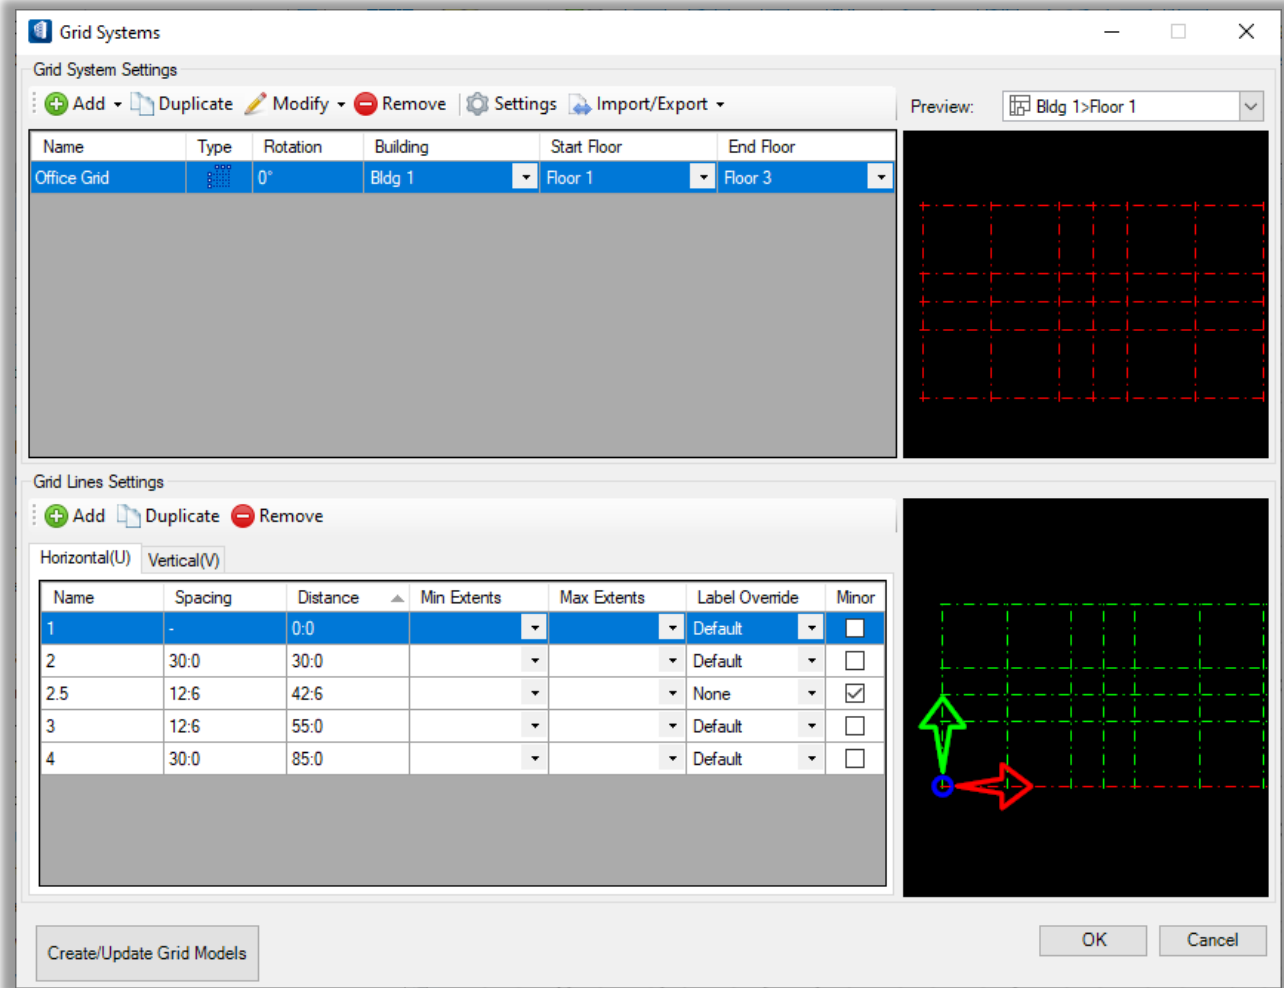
Grid Systems

Grid System Settings

Add Duplicate Modify Remove Settings Import/Export

Preview: Bldg 1>Floor 1

| Name | Type | Rotation | Building | Start Floor | End Floor |
|---|---|---|---|---|---|
| Office Grid | | 0° | Bldg 1 | Floor 1 | Floor 3 |

Grid Lines Settings

Add Duplicate Remove

Horizontal(U) Vertical(V)

| Name | Spacing | Distance | Min Extents | Max Extents | Label Override | Minor |
|---|---|---|---|---|---|---|
| 1 | - | 0:0 | | | Default | ☐ |
| 2 | 30:0 | 30:0 | | | Default | ☐ |
| 2.5 | 12:6 | 42:6 | | | None | ☑ |
| 3 | 12:6 | 55:0 | | | Default | ☐ |
| 4 | 30:0 | 85:0 | | | Default | ☐ |

Create/Update Grid Models

OK Cancel